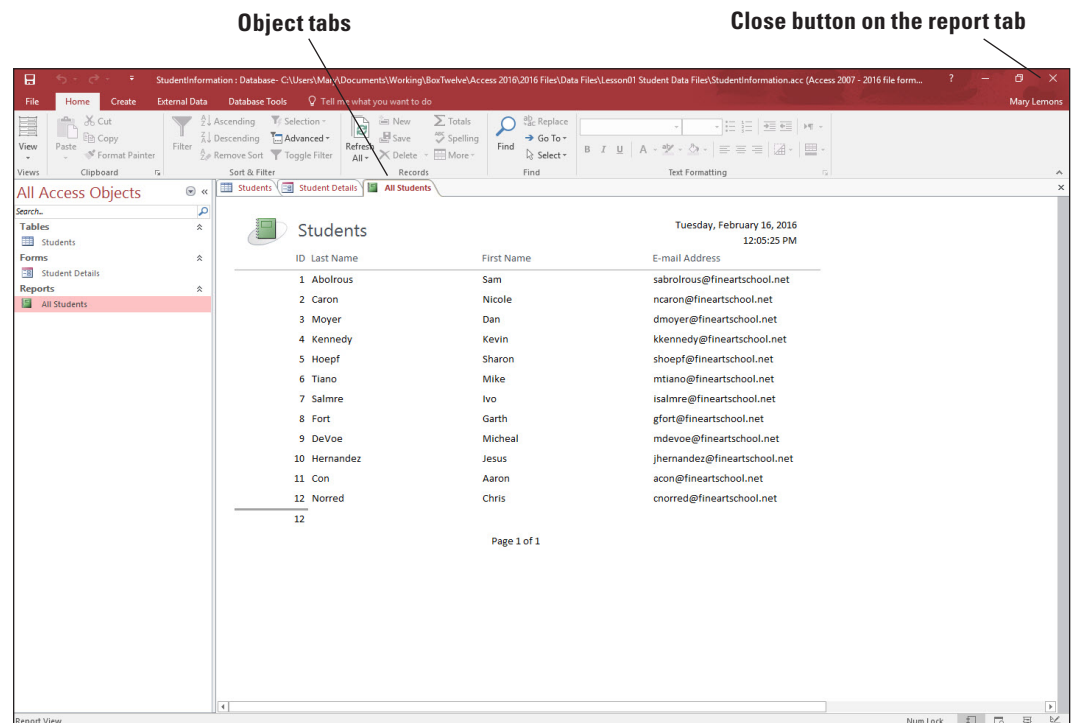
Object tabs

Close button on the report tab

StudentInformation : Database- C:\Users\Mar\Documents\Working\BoxTwelve\Access 2016\2016 Files\Data Files\Lesson01 Student Data Files\StudentInformation.acc (Access 2007 - 2016 file form...

File Home Create External Data Database Tools Tell me what you want to do Mary Lemons

View Paste Cut Copy Format Painter Filter Ascending Descending Remove Sort Selection Advanced Toggle Filter Refresh All New Save Delete Totals Spelling More Find Replace Go To Select B I U

Views Clipboard Sort & Filter Records Find Text Formatting

All Access Objects

Search...

Tables
Students
Forms
Student Details
Reports
All Students

Students Student Details All Students

Students

Tuesday, February 16, 2016
12:05:25 PM

| ID | Last Name | First Name | E-mail Address |
|---|---|---|---|
| 1 | Abolrous | Sam | sabrolrous@fineartschool.net |
| 2 | Caron | Nicole | ncaron@fineartschool.net |
| 3 | Moyer | Dan | dmoyer@fineartschool.net |
| 4 | Kennedy | Kevin | kkennedy@fineartschool.net |
| 5 | Hoepf | Sharon | shoepf@fineartschool.net |
| 6 | Tiano | Mike | mtiano@fineartschool.net |
| 7 | Salmre | Ivo | isalmre@fineartschool.net |
| 8 | Fort | Garth | gfort@fineartschool.net |
| 9 | DeVoe | Micheal | mdevoe@fineartschool.net |
| 10 | Hernandez | Jesus | jhernandez@fineartschool.net |
| 11 | Con | Aaron | acon@fineartschool.net |
| 12 | Norred | Chris | cnorred@fineartschool.net |

12

Page 1 of 1

Report View Num Lock